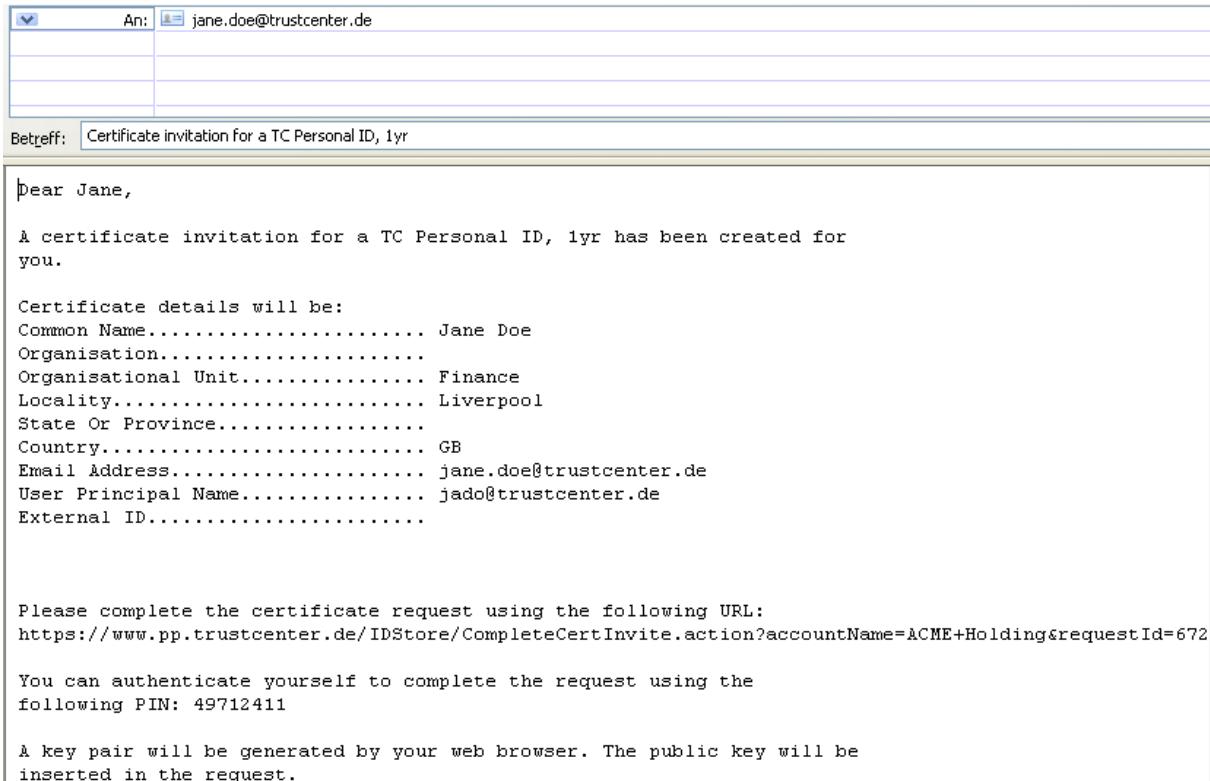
An: jane.doe@trustcenter.de

Betreff: Certificate invitation for a TC Personal ID, 1yr

Dear Jane,

A certificate invitation for a TC Personal ID, 1yr has been created for you.

Certificate details will be:
Common Name....................... Jane Doe
Organisation......................
Organisational Unit............... Finance
Locality.......................... Liverpool
State Or Province.................
Country........................... GB
Email Address..................... jane.doe@trustcenter.de
User Principal Name............... jado@trustcenter.de
External ID.......................

Please complete the certificate request using the following URL:
https://www.pp.trustcenter.de/IDStore/CompleteCertInvite.action?accountName=ACME+Holding&requestId=672

You can authenticate yourself to complete the request using the following PIN: 49712411

A key pair will be generated by your web browser. The public key will be inserted in the request.